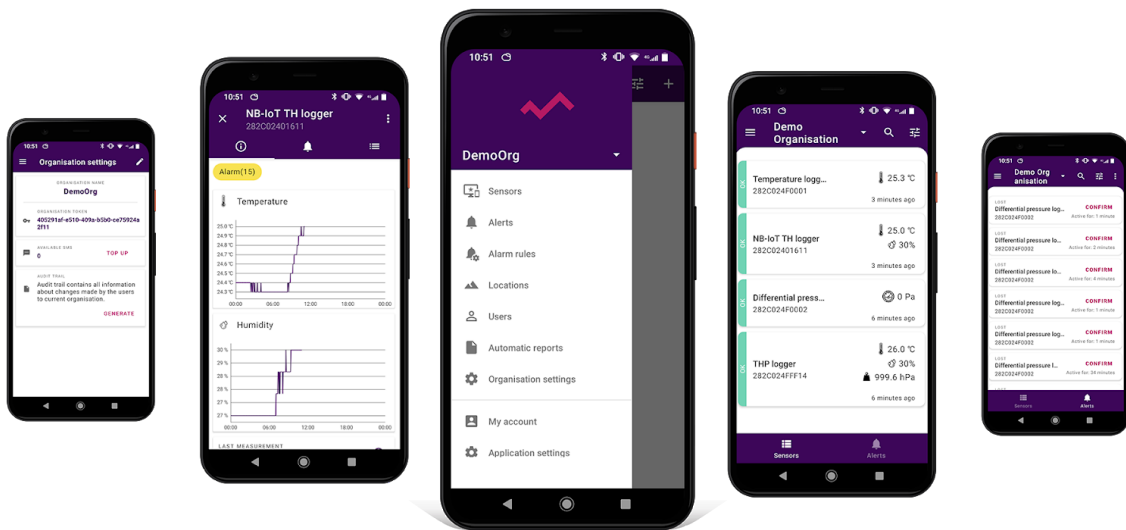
10:51

Organisation settings

ORGANISATION NAME
DemoOrg

ORGANISATION TOKEN
405291af-e510-409a-b5b0-ce75924a2f11

AVAILABLE SMS
0
TOP UP

AUDIT TRAIL
Audit trail contains all information about changes made by the users to current organisation.
GENERATE

10:51

NB-IoT TH logger
282C02401611

Alarm(15)

Temperature

25.0 °C
24.9 °C
24.8 °C
24.7 °C
24.6 °C
24.5 °C
24.4 °C
24.3 °C
00:00 06:00 12:00 18:00 00:00

Humidity

30 %
29 %
28 %
27 %
27 %
00:00 06:00 12:00 18:00 00:00

LAST MEASUREMENT

10:51

DemoOrg

Sensors
Alerts
Alarm rules
Locations
Users
Automatic reports
Organisation settings
My account
Application settings

10:51

Demo Organisation

Temperature logg...
282C024F0001
25.3 °C
3 minutes ago

NB-IoT TH logger
282C02401611
25.0 °C
30%
3 minutes ago

Differential press...
282C024F0002
0 Pa
6 minutes ago

THP logger
282C024FFF14
26.0 °C
30%
999.6 hPa
6 minutes ago

Sensors
Alerts

10:51

Demo Organisation

LOST
Differential pressure log...
282C024F0002
CONFIRM
Active for: 1 minute

LOST
Differential pressure log...
282C024F0002
CONFIRM
Active for: 2 minutes

LOST
Differential pressure log...
282C024F0002
CONFIRM
Active for: 4 minutes

LOST
Differential pressure log...
282C024F0002
CONFIRM
Active for: 1 minute

LOST
Differential pressure log...
282C024F0002
CONFIRM
Active for: 1 minute

LOST
Differential pressure l...
282C024F0002
CONFIRM
Active for: 38 minutes

Sensors
Alerts